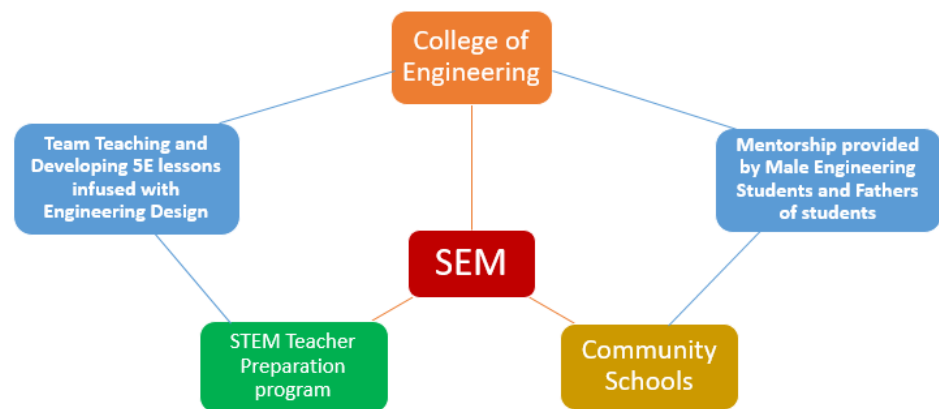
College of Engineering

Team Teaching and Developing 5E lessons infused with Engineering Design

Mentorship provided by Male Engineering Students and Fathers of students

SEM

STEM Teacher Preparation program

Community Schools